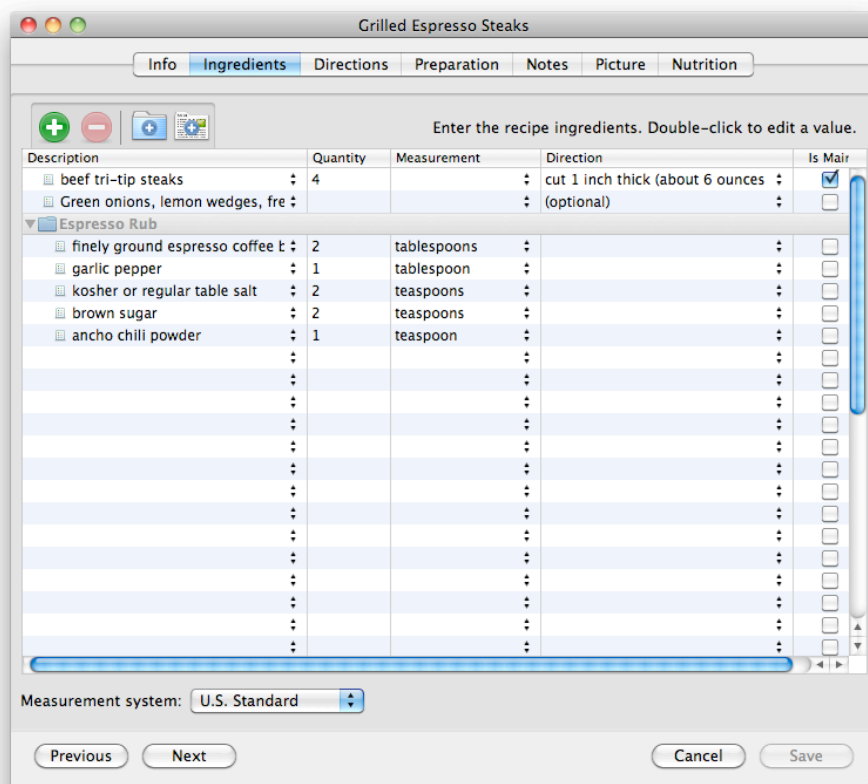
Grilled Espresso Steaks

Info | Ingredients | Directions | Preparation | Notes | Picture | Nutrition

Enter the recipe ingredients. Double-click to edit a value.

| Description | Quantity | Measurement | Direction | Is Mai |
|---|---|---|---|---|
| beef tri-tip steaks | 4 | | cut 1 inch thick (about 6 ounces | ☑ |
| Green onions, lemon wedges, fre | | | (optional) | ☐ |
| Espresso Rub | | | | |
| finely ground espresso coffee b | 2 | tablespoons | | ☐ |
| garlic pepper | 1 | tablespoon | | ☐ |
| kosher or regular table salt | 2 | teaspoons | | ☐ |
| brown sugar | 2 | teaspoons | | ☐ |
| ancho chili powder | 1 | teaspoon | | ☐ |

Measurement system: U.S. Standard

Previous   Next   Cancel   Save